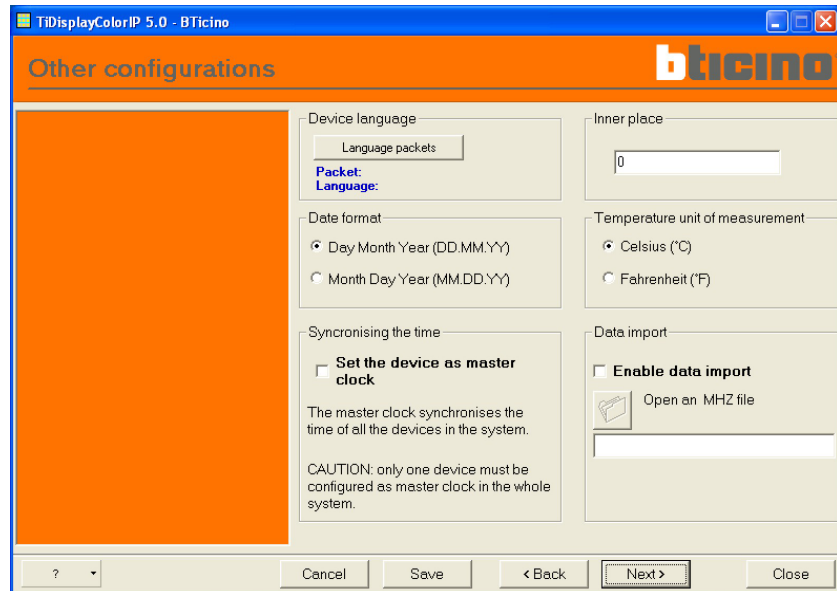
TiDisplayColorIP 5.0 - BTicino

Other configurations

bticino

Device language

Language packets

Packet:
Language:

Inner place

0

Date format

Day Month Year (DD.MM.YY)

Month Day Year (MM.DD.YY)

Temperature unit of measurement

Celsius (°C)

Fahrenheit (°F)

Syncronising the time

Set the device as master clock

The master clock synchronises the time of all the devices in the system.

CAUTION: only one device must be configured as master clock in the whole system.

Data import

Enable data import

Open an MHZ file

?

Cancel

Save

< Back

Next >

Close